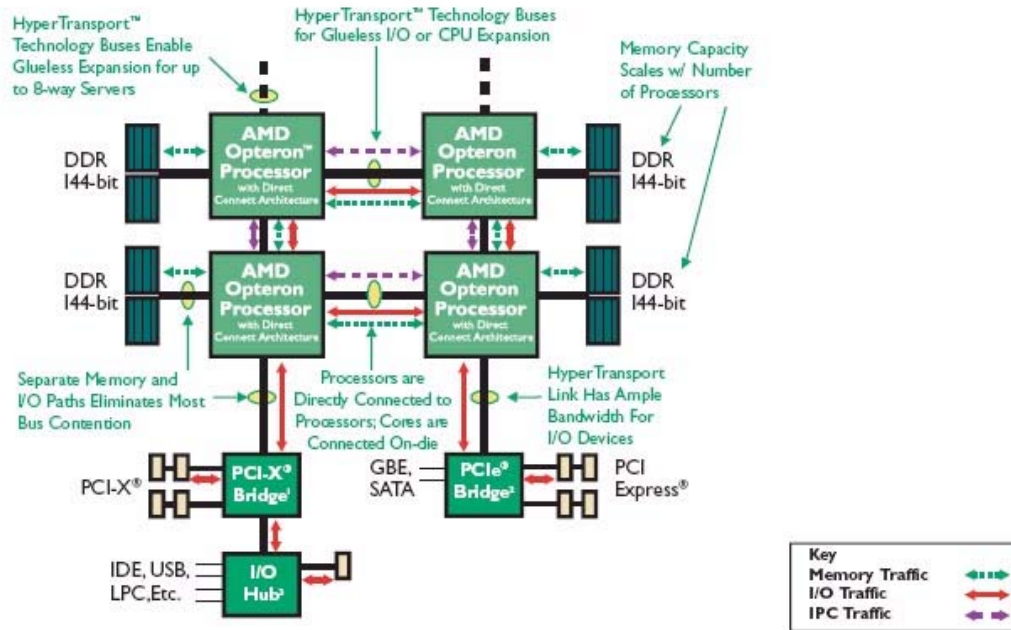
HyperTransport™ Technology Buses Enable Glueless Expansion for up to 8-way Servers

HyperTransport™ Technology Buses for Glueless I/O or CPU Expansion

Memory Capacity Scales w/ Number of Processors

DDR 144-bit

AMD Opteron™ Processor with Direct Connect Architecture

AMD Opteron Processor with Direct Connect Architecture

DDR 144-bit

DDR 144-bit

AMD Opteron Processor with Direct Connect Architecture

AMD Opteron Processor with Direct Connect Architecture

DDR 144-bit

Separate Memory and I/O Paths Eliminates Most Bus Contention

Processors are Directly Connected to Processors; Cores are Connected On-die

HyperTransport Link Has Ample Bandwidth For I/O Devices

PCI-X®

PCI-X® Bridge¹

GBE, SATA

PCIe® Bridge²

PCI Express®

IDE, USB, LPC, Etc.

I/O Hub³

Key
Memory Traffic
I/O Traffic
IPC Traffic